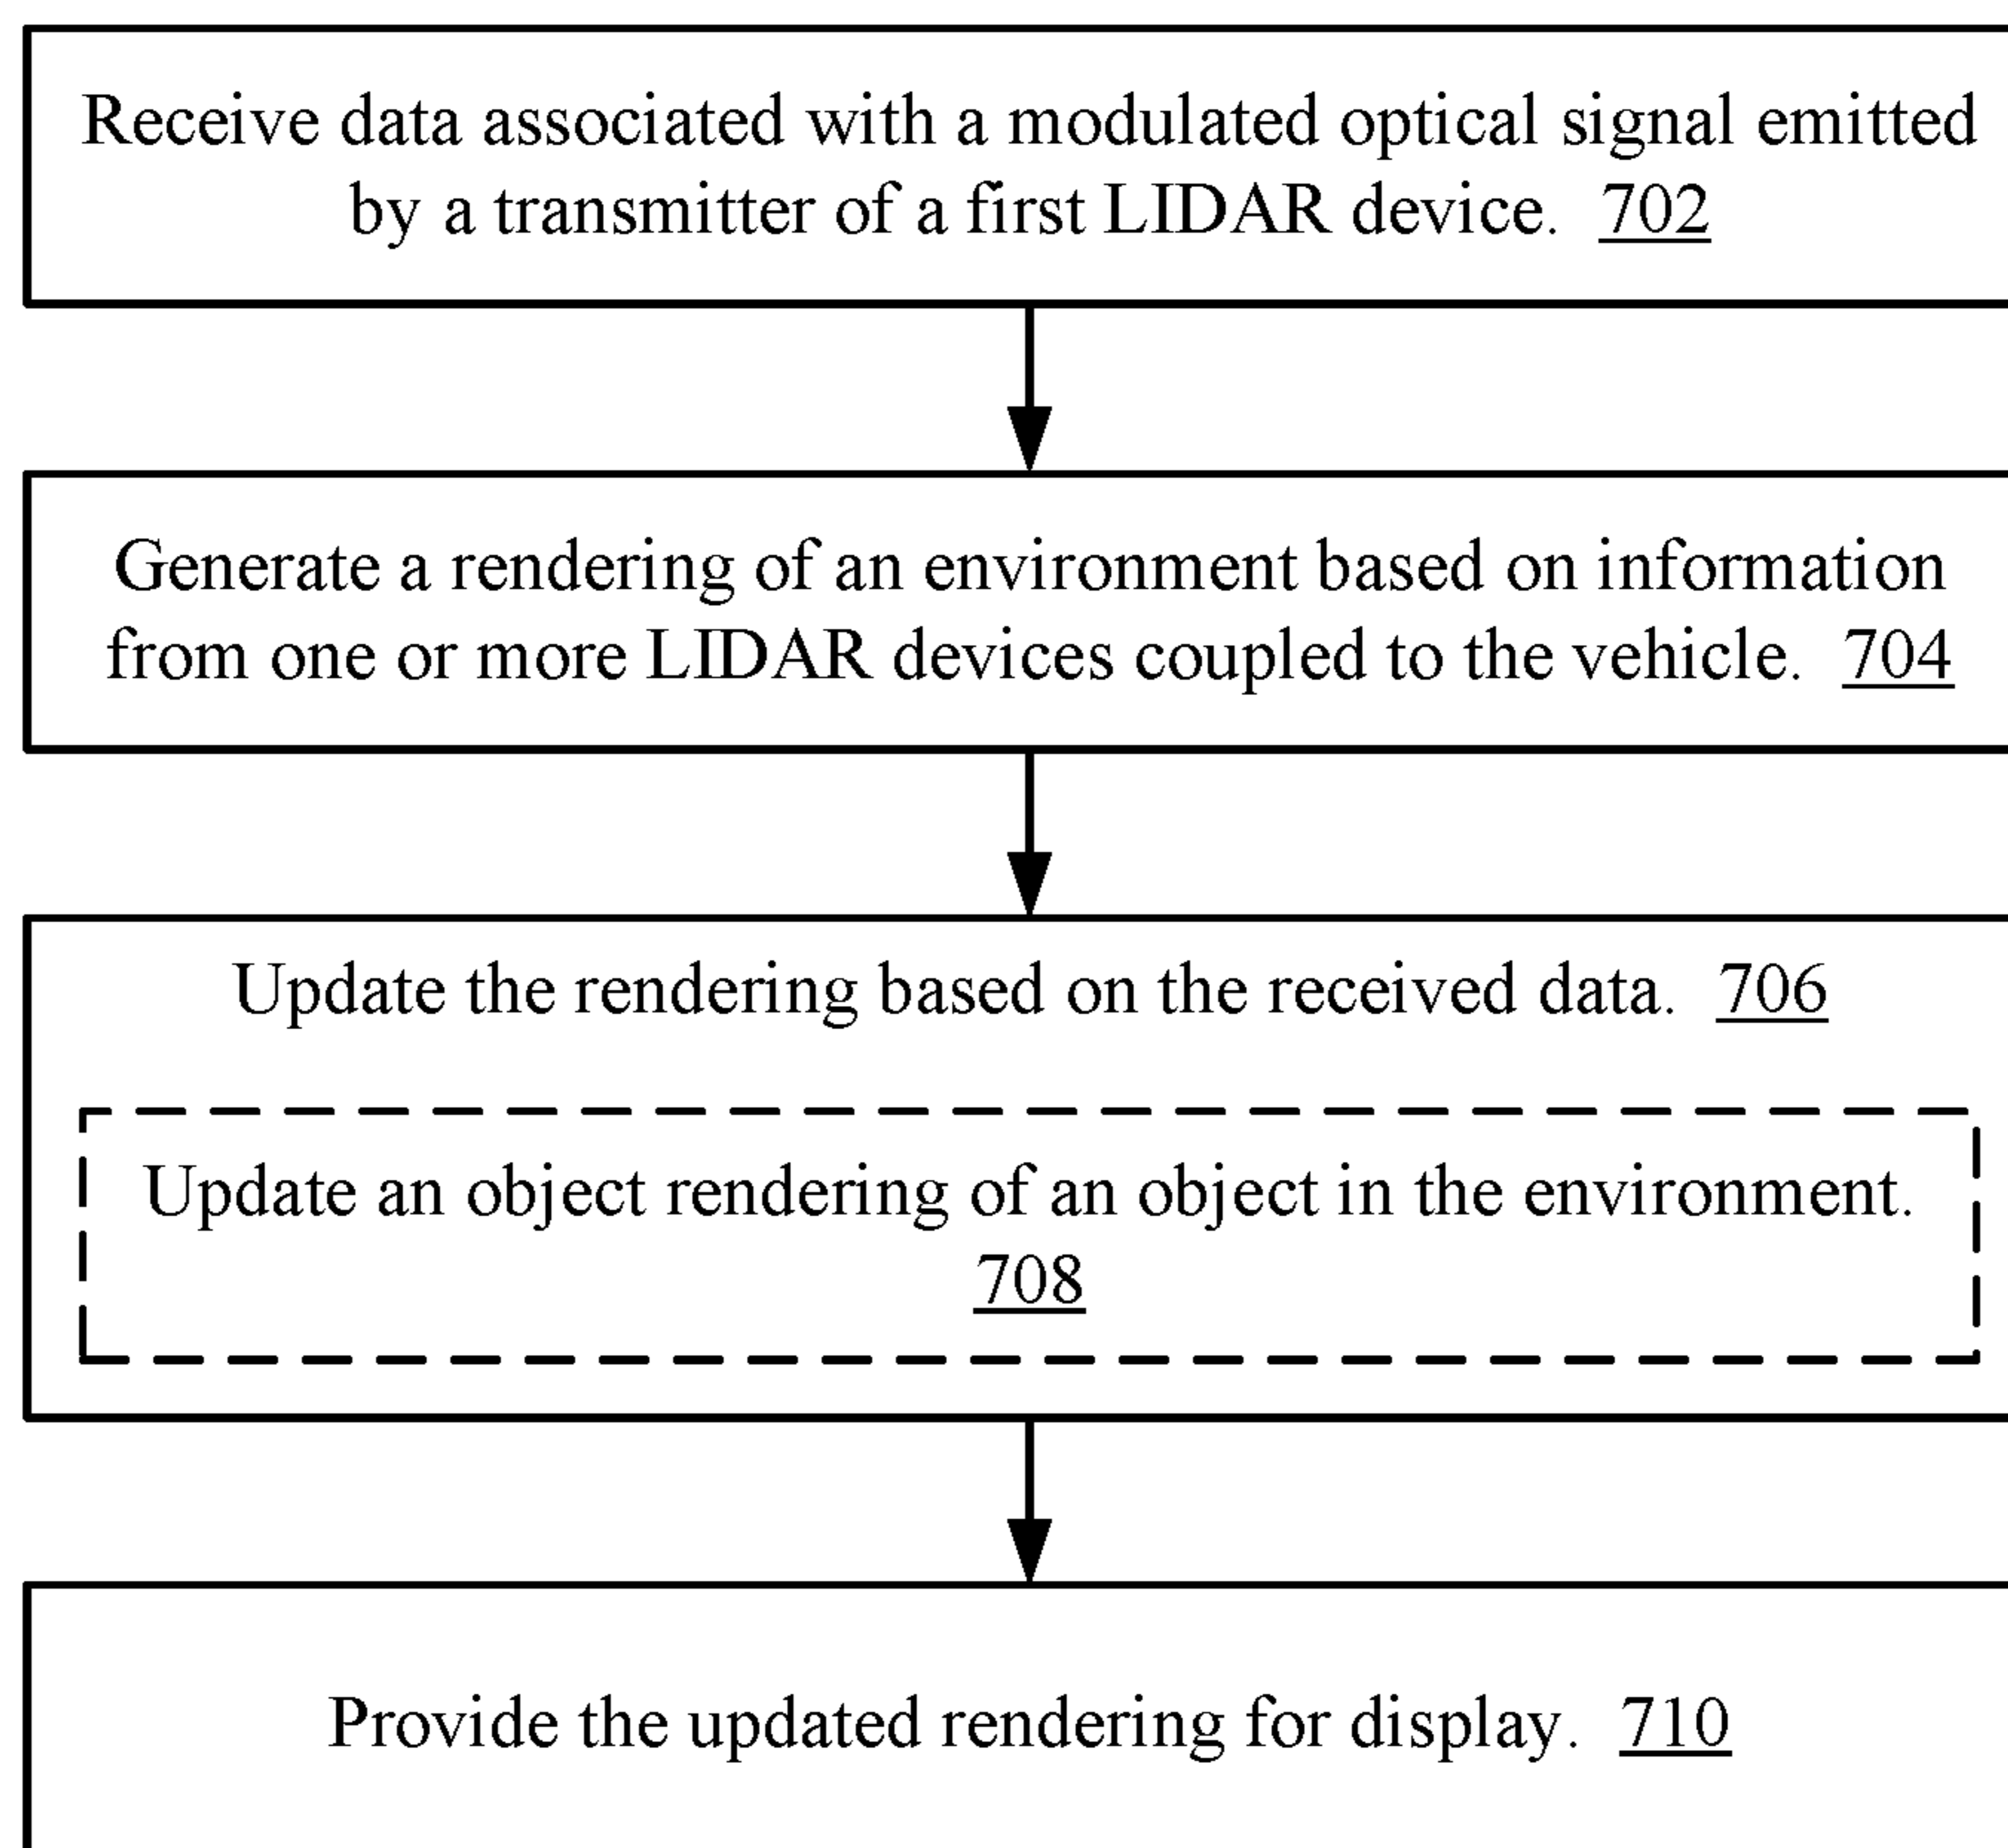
Receive data associated with a modulated optical signal emitted by a transmitter of a first LIDAR device. 702

Generate a rendering of an environment based on information from one or more LIDAR devices coupled to the vehicle. 704

Update the rendering based on the received data. 706

Update an object rendering of an object in the environment. 708

Provide the updated rendering for display. 710